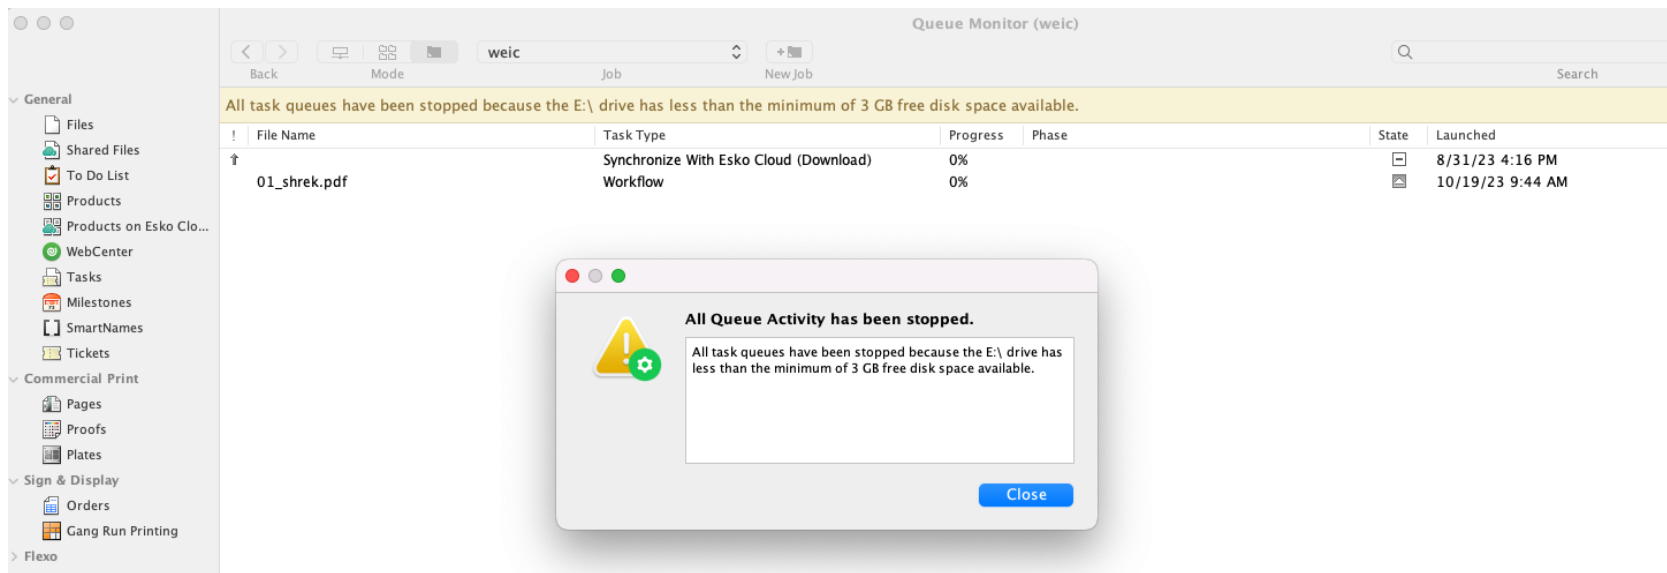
Queue Monitor (weic)

Back Mode weic Job New Job Search

General
Files
Shared Files
To Do List
Products
Products on Esko Clo...
WebCenter
Tasks
Milestones
SmartNames
Tickets
Commercial Print
Pages
Proofs
Plates
Sign & Display
Orders
Gang Run Printing
Flexo

All task queues have been stopped because the E:\ drive has less than the minimum of 3 GB free disk space available.

| ! | File Name | Task Type | Progress | Phase | State | Launched |
|---|---|---|---|---|---|---|
| | | Synchronize With Esko Cloud (Download) | 0% | | | 8/31/23 4:16 PM |
| | 01_shrek.pdf | Workflow | 0% | | | 10/19/23 9:44 AM |

All Queue Activity has been stopped.

All task queues have been stopped because the E:\ drive has less than the minimum of 3 GB free disk space available.

Close